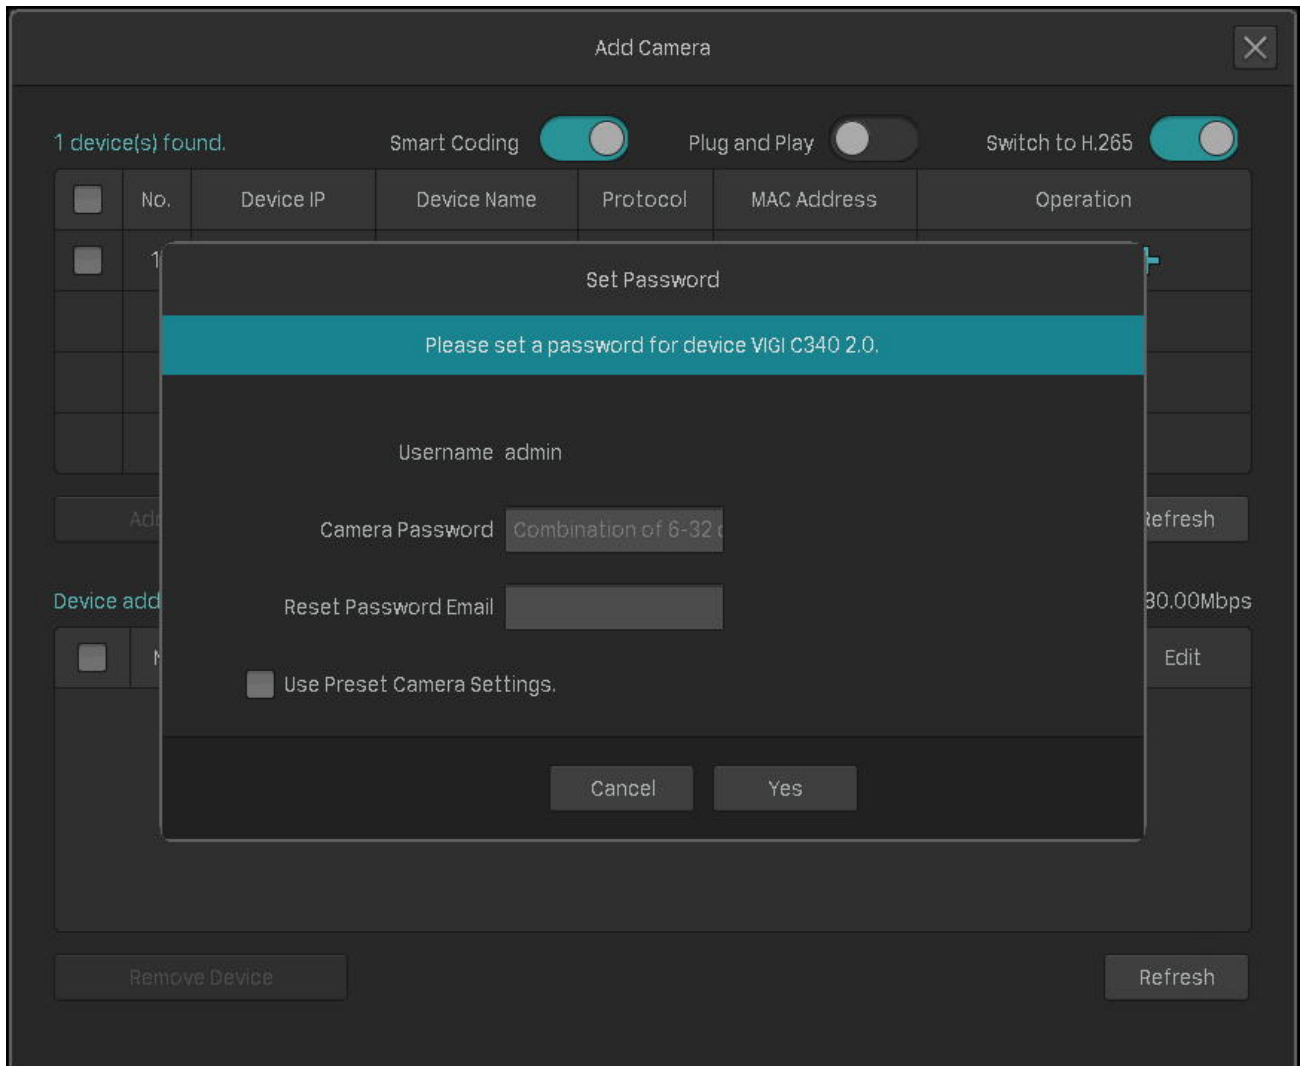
Add Camera

1 device(s) found.

Smart Coding

Plug and Play

Switch to H.265

| | No. | Device IP | Device Name | Protocol | MAC Address | Operation |
|---|---|---|---|---|---|---|
| | 1 | | | | | |

Ad

Refresh

Device add

30.00Mbps

N

Edit

Set Password

Please set a password for device VIGI C340 2.0.

Username admin

Camera Password Combination of 6-32

Reset Password Email

Use Preset Camera Settings.

Cancel

Yes

Remove Device

Refresh